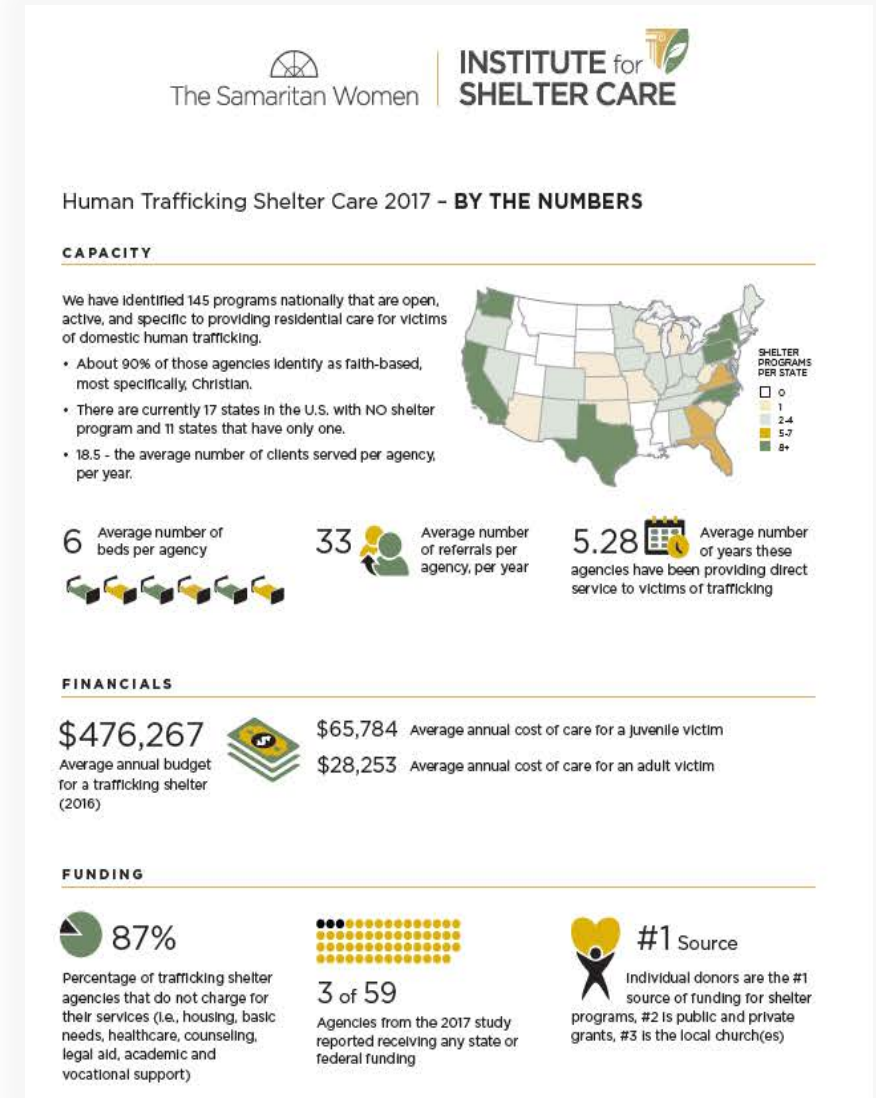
The Samaritan Women

INSTITUTE for SHELTER CARE

Human Trafficking Shelter Care 2017 – BY THE NUMBERS

CAPACITY

We have identified 145 programs nationally that are open, active, and specific to providing residential care for victims of domestic human trafficking.

• About 90% of those agencies identify as faith-based, most specifically, Christian.

• There are currently 17 states in the U.S. with NO shelter program and 11 states that have only one.

• 18.5 - the average number of clients served per agency, per year.

SHELTER PROGRAMS PER STATE
0
1
2-4
5-7
8+

6 Average number of beds per agency

33 Average number of referrals per agency, per year

5.28 Average number of years these agencies have been providing direct service to victims of trafficking

FINANCIALS

$476,267 Average annual budget for a trafficking shelter (2016)

$65,784 Average annual cost of care for a juvenile victim

$28,253 Average annual cost of care for an adult victim

FUNDING

87%

Percentage of trafficking shelter agencies that do not charge for their services (i.e., housing, basic needs, healthcare, counseling, legal aid, academic and vocational support)

3 of 59

Agencies from the 2017 study reported receiving any state or federal funding

#1 Source

Individual donors are the #1 source of funding for shelter programs, #2 is public and private grants, #3 is the local church(es)